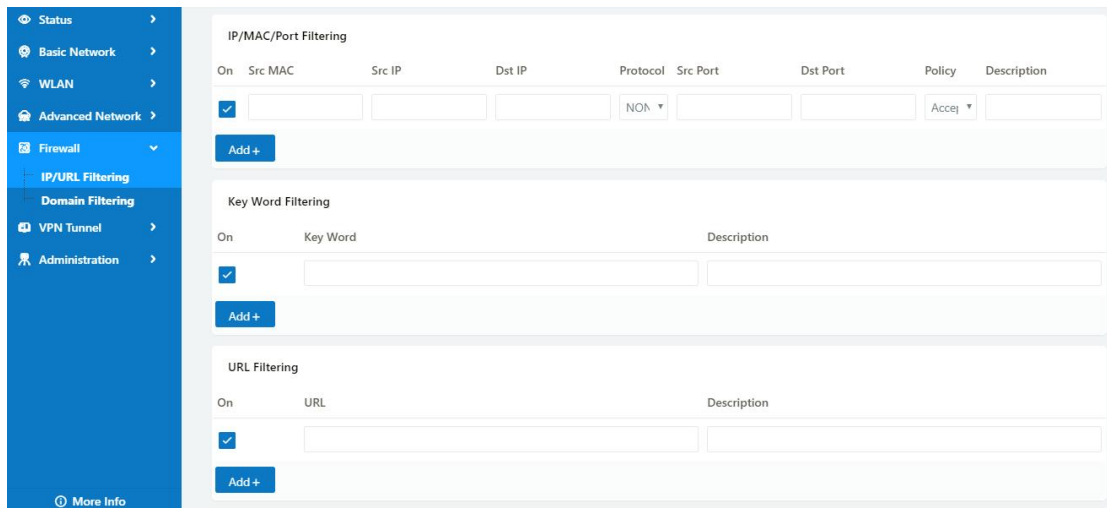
Status
Basic Network
WLAN
Advanced Network
Firewall
IP/URL Filtering
Domain Filtering
VPN Tunnel
Administration
More Info

IP/MAC/Port Filtering

| On | Src MAC | Src IP | Dst IP | Protocol | Src Port | Dst Port | Policy | Description |
|---|---|---|---|---|---|---|---|---|
| ✓ | | | | NON | | | Accep | |

Add +

Key Word Filtering

| On | Key Word | Description |
|---|---|---|
| ✓ | | |

Add +

URL Filtering

| On | URL | Description |
|---|---|---|
| ✓ | | |

Add +